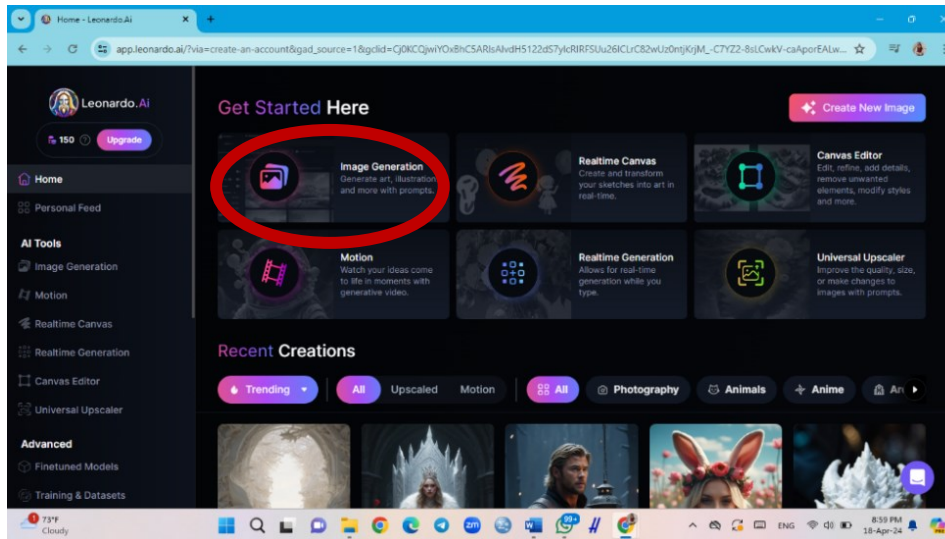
Home - Leonardo.Ai

app.leonardo.ai/?via=create-an-account&gad_source=1&gclid=Cj0KCQjwiYOxBhC5ARIsAIvdH5122dS7ylcRIRFSUu26ICLrC82wUz0ntjKrjM_-C7YZ2-8sLCwkV-caAporEALw...

Leonardo.Ai

150

Upgrade

Home

Personal Feed

AI Tools

Image Generation

Motion

Realtime Canvas

Realtime Generation

Canvas Editor

Universal Upscaler

Advanced

Finetuned Models

Training & Datasets

Get Started Here

Create New Image

Image Generation
Generate art, illustration and more with prompts.

Realtime Canvas
Create and transform your sketches into art in real-time.

Canvas Editor
Edit, refine, add details, remove unwanted elements, modify styles and more.

Motion
Watch your ideas come to life in moments with generative video.

Realtime Generation
Allows for real-time generation while you type.

Universal Upscaler
Improve the quality, size, or make changes to images with prompts.

Recent Creations

Trending

All

Upscaled

Motion

All

Photography

Animals

Anime

An

73°F
Cloudy

ENG

8:59 PM
18-Apr-24